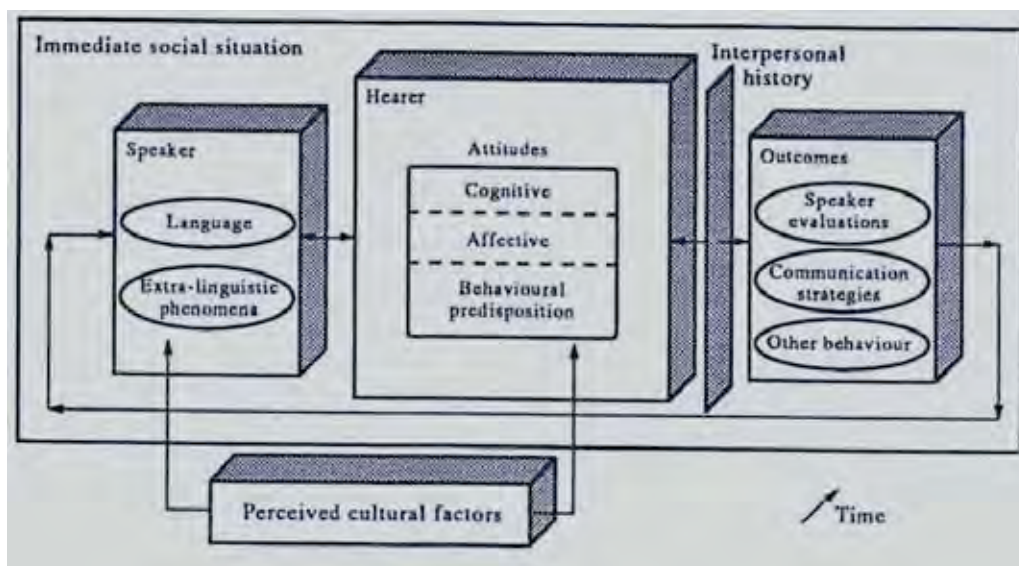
Immediate social situation

Speaker

Language

Extra-linguistic phenomena

Hearer

Attitudes

Cognitive

Affective

Behavioural predisposition

Interpersonal history

Outcomes

Speaker evaluations

Communication strategies

Other behaviour

Perceived cultural factors

Time